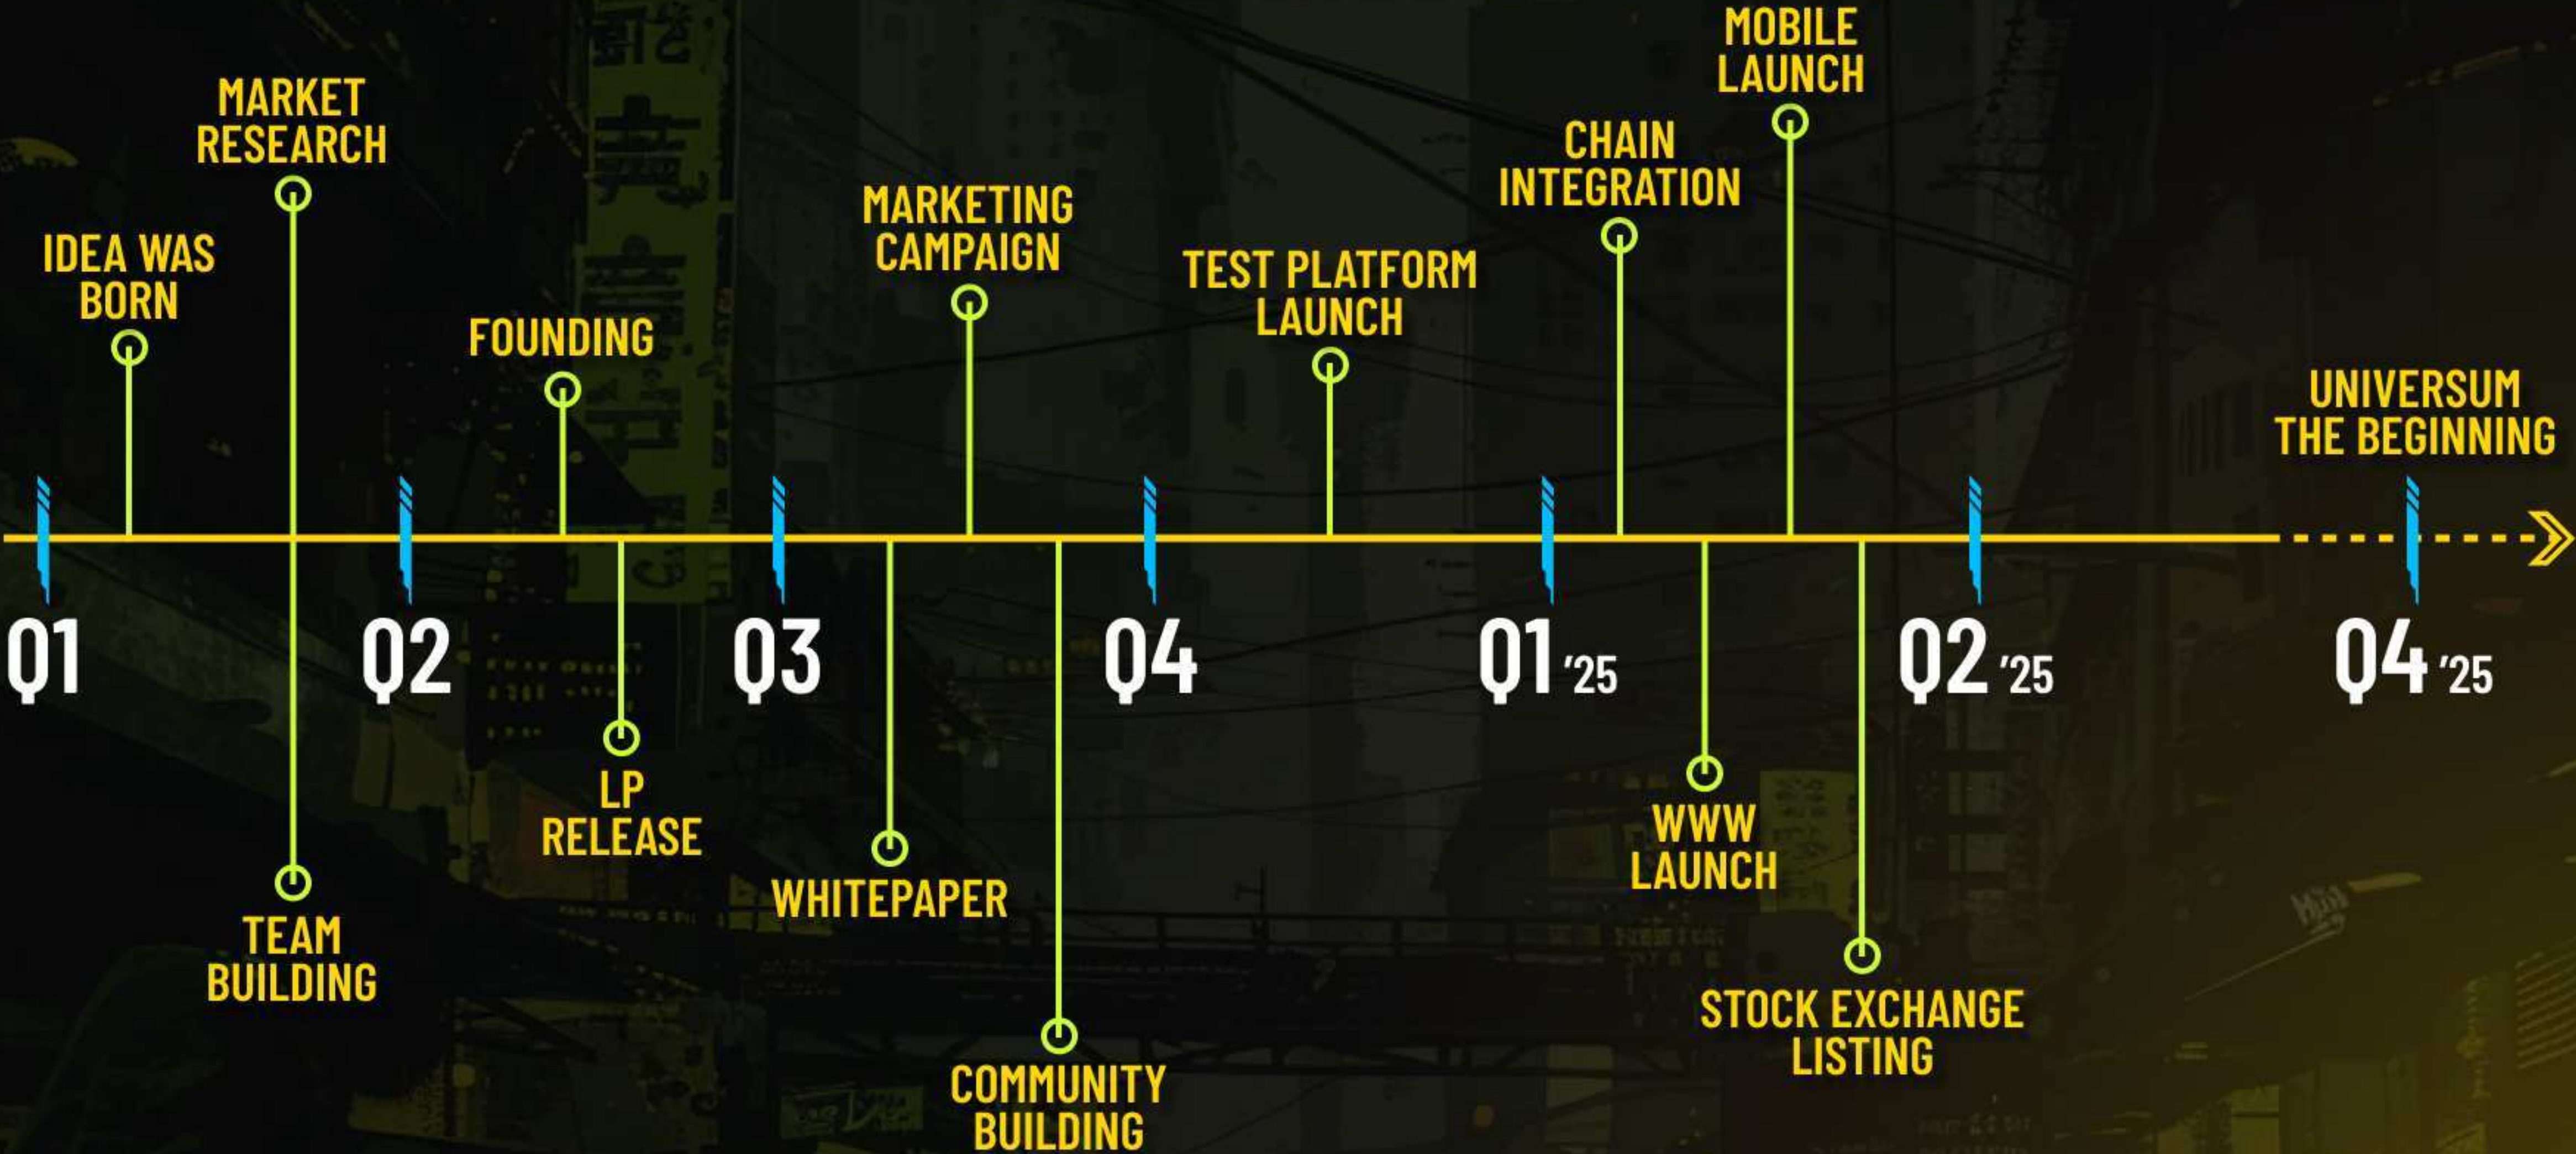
IDEA WAS BORN

MARKET RESEARCH

TEAM BUILDING

FOUNDING

LP RELEASE

WHITEPAPER

MARKETING CAMPAIGN

COMMUNITY BUILDING

TEST PLATFORM LAUNCH

CHAIN INTEGRATION

WWW LAUNCH

MOBILE LAUNCH

STOCK EXCHANGE LISTING

UNIVERSUM THE BEGINNING

Q1

Q2

Q3

Q4

Q1 '25

Q2 '25

Q4 '25